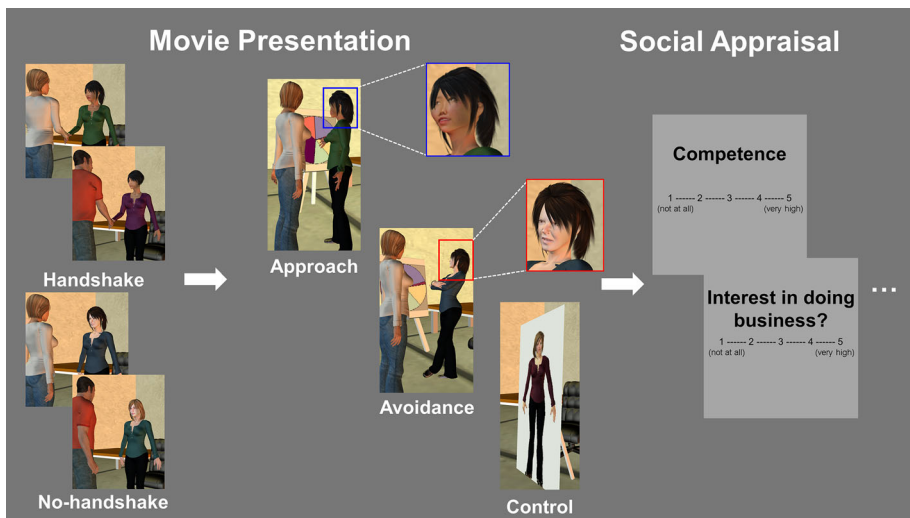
Movie Presentation

Social Appraisal

Handshake

No-handshake

Approach

Avoidance

Control

Competence

1 ------ 2 ------ 3 ------ 4 ------ 5
(not at all) (very high)

Interest in doing business?

1 ------ 2 ------ 3 ------ 4 ------ 5
(not at all) (very high)

...